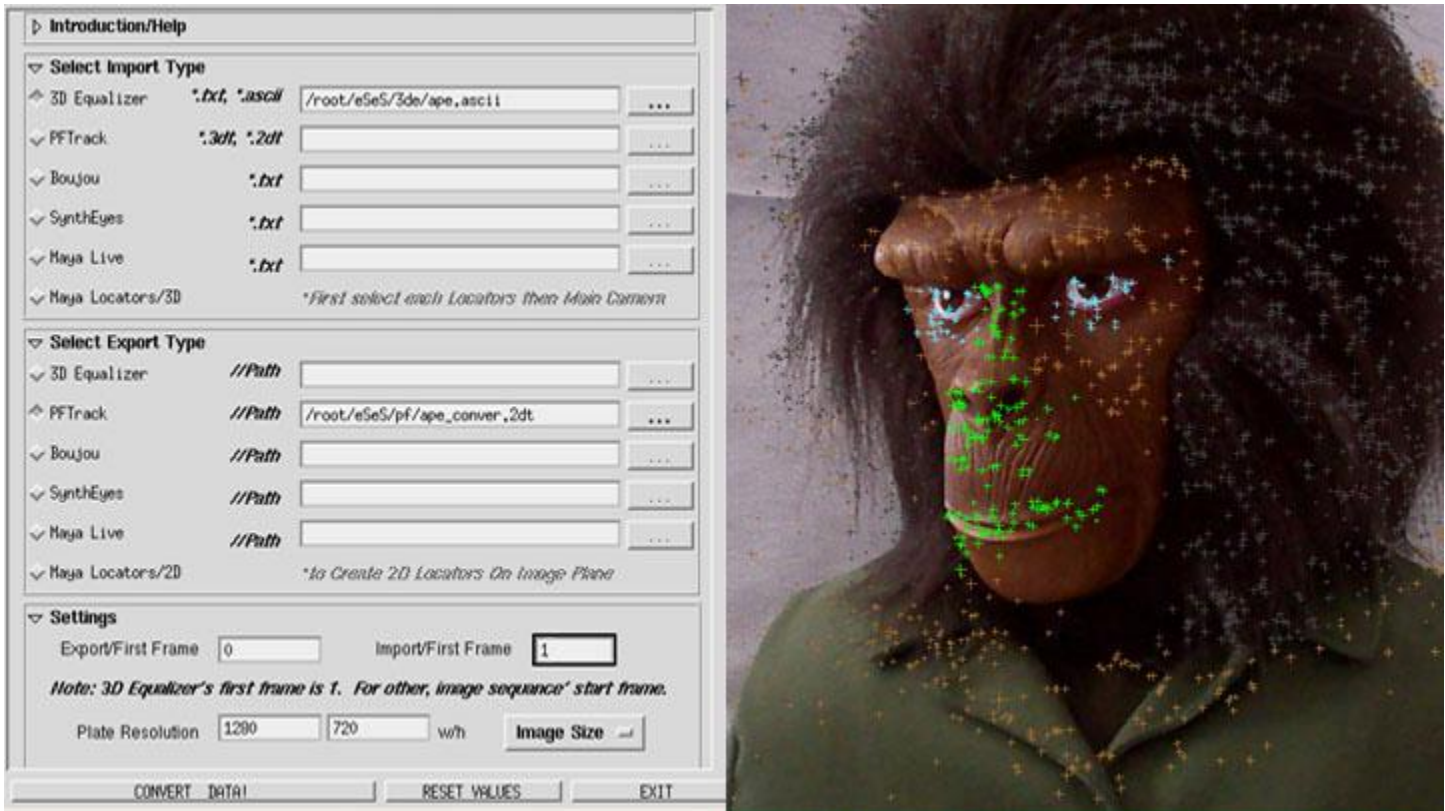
Introduction/Help

Select Import Type

3D Equalizer *.txt, *.ascii /root/eSeS/3de/ape.ascii ...

PFTrack *.3dt, *.2dt ...

Boujou *.txt ...

SynthEyes *.txt ...

Maya Live *.txt ...

Maya Locators/3D *First select each Locators then Main Camera

Select Export Type

3D Equalizer //Path ...

PFTrack //Path /root/eSeS/pf/ape_conver.2dt ...

Boujou //Path ...

SynthEyes //Path ...

Maya Live //Path ...

Maya Locators/2D *to Create 2D Locators On Image Plane

Settings

Export/First Frame 0 Import/First Frame 1

Note: 3D Equalizer's first frame is 1. For other, image sequence' start frame.

Plate Resolution 1280 720 w/h Image Size

CONVERT DATA! RESET VALUES EXIT